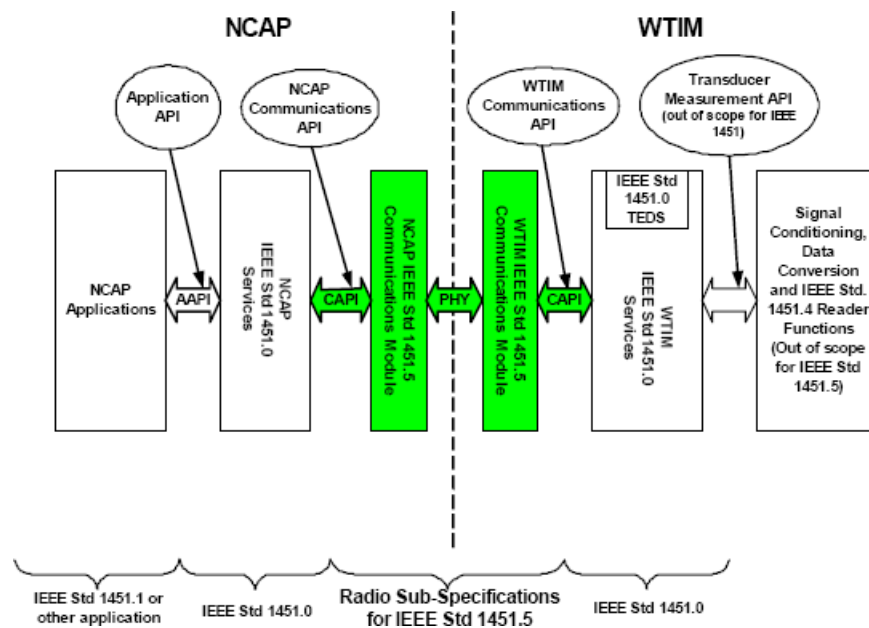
NCAP

WTIM

Application API

NCAP Communications API

WTIM Communications API

Transducer Measurement API (out of scope for IEEE 1451)

NCAP Applications

AAPI

NCAP IEEE Std1451.0 Services

CAPI

NCAP IEEE Std 1451.5 Communications Module

PHY

WTIM IEEE Std 1451.5 Communications Module

CAPI

IEEE Std 1451.0 TEDS

WTIM IEEE Std1451.0 Services

Signal Conditioning, Data Conversion and IEEE Std. 1451.4 Reader Functions (Out of scope for IEEE Std 1451.5)

IEEE Std 1451.1 or other application

IEEE Std 1451.0

Radio Sub-Specifications for IEEE Std 1451.5

IEEE Std 1451.0